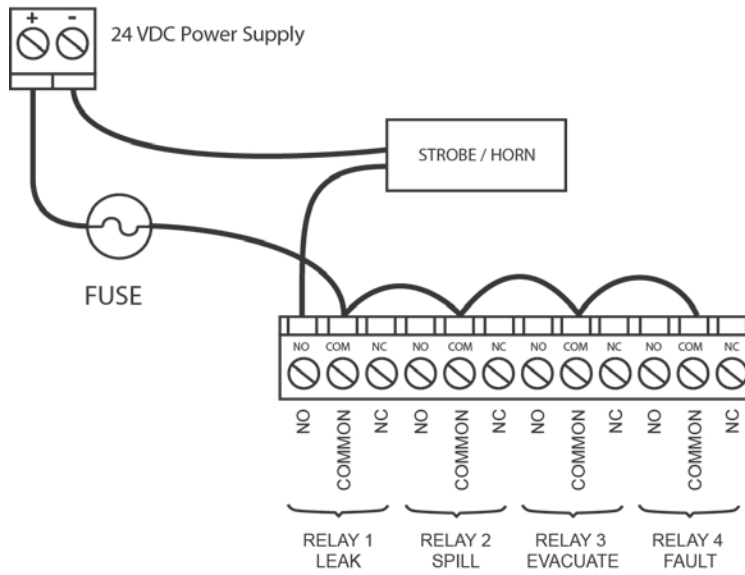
+ -
24 VDC Power Supply

STROBE / HORN

FUSE

NO COM NC NO COM NC NO COM NC NO COM NC

NO COMMON NC NO COMMON NC NO COMMON NC NO COMMON NC

RELAY 1
LEAK

RELAY 2
SPILL

RELAY 3
EVACUATE

RELAY 4
FAULT